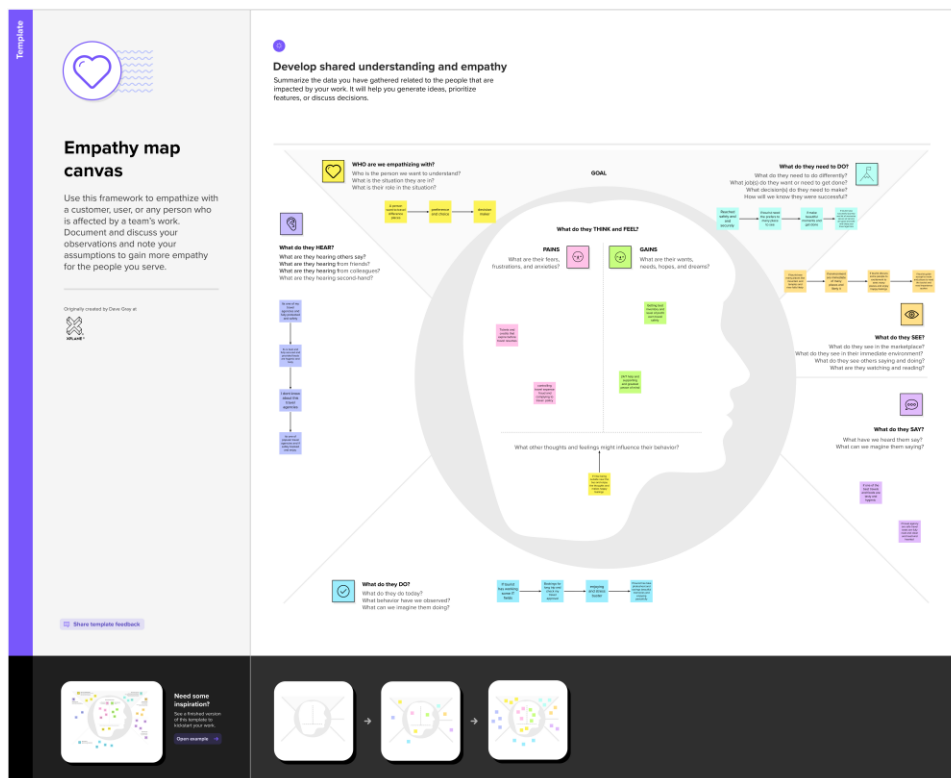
Template

Empathy map canvas

Use this framework to empathize with a customer, user, or any person who is affected by a team's work. Document and discuss your observations and note your assumptions to gain more empathy for the people you serve.

Originally created by Dave Gray at

XPLANE

Share template feedback

Develop shared understanding and empathy

Summarize the data you have gathered related to the people that are impacted by your work. It will help you generate ideas, prioritize features, or discuss decisions.

WHO are we empathizing with?
Who is the person we want to understand?
What is the situation they are in?
What is their role in the situation?

GOAL

What do they need to DO?
What do they need to do differently?
What job(s) do they want or need to get done?
What decision(s) do they need to make?
How will we know they were successful?

What do they HEAR?
What are they hearing others say?
What are they hearing from friends?
What are they hearing from colleagues?
What are they hearing second-hand?

What do they THINK and FEEL?

PAINS
What are their fears, frustrations, and anxieties?

GAINS
What are their wants, needs, hopes, and dreams?

What do they SEE?
What do they see in the marketplace?
What do they see in their immediate environment?
What do they see others saying and doing?
What are they watching and reading?

What do they SAY?
What have we heard them say?
What can we imagine them saying?

What other thoughts and feelings might influence their behavior?

What do they DO?
What do they do today?
What behavior have we observed?
What can we imagine them doing?

Need some inspiration?
See a finished version of this template to kickstart your work.

Open example